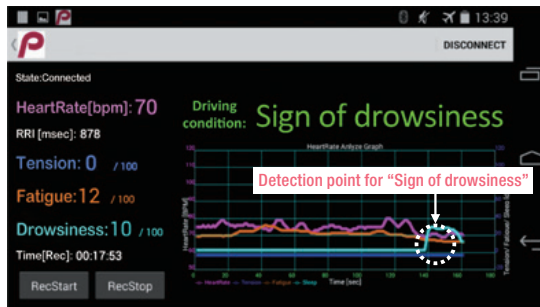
13:39

DISCONNECT

State:Connected

HeartRate[bpm]: 70

RRI [msec]: 878

Tension: 0 /100

Fatigue: 12 /100

Drowsiness: 10 /100

Time[Rec]: 00:17:53

RecStart

RecStop

Driving condition: Sign of drowsiness

HeartRate Analyze Graph

Detection point for "Sign of drowsiness"

Time [sec]

HeartRate Tension Fatigue Sleep